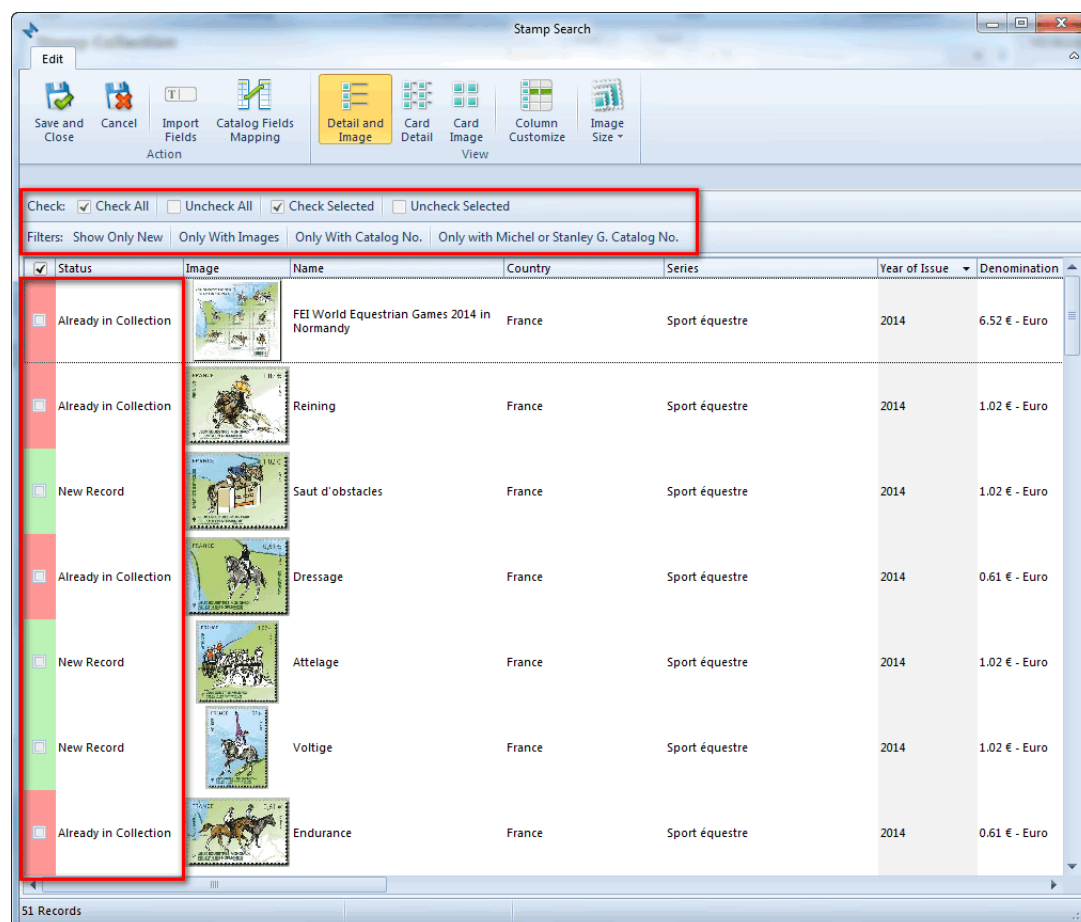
Stamp Search

Edit

Save and Close | Cancel | Import Fields | Catalog Fields Mapping
Action

Detail and Image | Card Detail | Card Image | Column Customize | Image Size
View

Check: Check All | Uncheck All | Check Selected | Uncheck Selected

Filters: Show Only New | Only With Images | Only With Catalog No. | Only with Michel or Stanley G. Catalog No.

| Status | Image | Name | Country | Series | Year of Issue | Denomination |
|---|---|---|---|---|---|---|
| Already in Collection | | FEI World Equestrian Games 2014 in Normandy | France | Sport équestre | 2014 | 6.52 € - Euro |
| Already in Collection | | Reining | France | Sport équestre | 2014 | 1.02 € - Euro |
| New Record | | Saut d'obstacles | France | Sport équestre | 2014 | 1.02 € - Euro |
| Already in Collection | | Dressage | France | Sport équestre | 2014 | 0.61 € - Euro |
| New Record | | Attelage | France | Sport équestre | 2014 | 1.02 € - Euro |
| New Record | | Voltige | France | Sport équestre | 2014 | 1.02 € - Euro |
| Already in Collection | | Endurance | France | Sport équestre | 2014 | 0.61 € - Euro |

51 Records